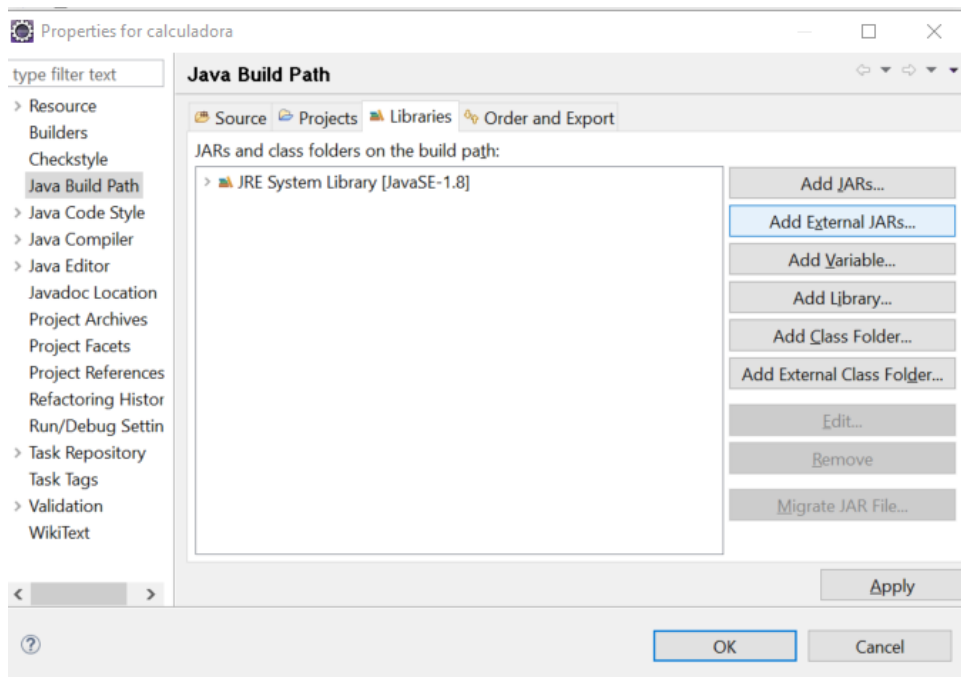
Properties for calculadora

type filter text

Resource
Builders
Checkstyle
Java Build Path
Java Code Style
Java Compiler
Java Editor
Javadoc Location
Project Archives
Project Facets
Project References
Refactoring Histor
Run/Debug Settin
Task Repository
Task Tags
Validation
WikiText

Java Build Path

Source Projects Libraries Order and Export

JARs and class folders on the build path:

JRE System Library [JavaSE-1.8]

Add JARs...
Add External JARs...
Add Variable...
Add Library...
Add Class Folder...
Add External Class Folder...
Edit...
Remove
Migrate JAR File...

Apply

OK
Cancel